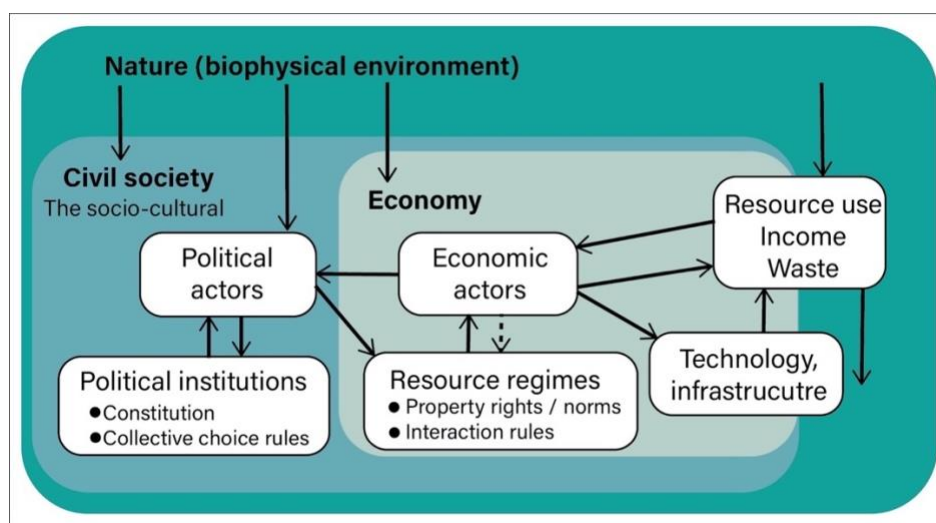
Nature (biophysical environment)

Civil society
The socio-cultural

Economy

Political actors

Economic actors

Resource use
Income
Waste

Political institutions
●Constitution
●Collective choice rules

Resource regimes
● Property rights / norms
● Interaction rules

Technology, infrastrucutre